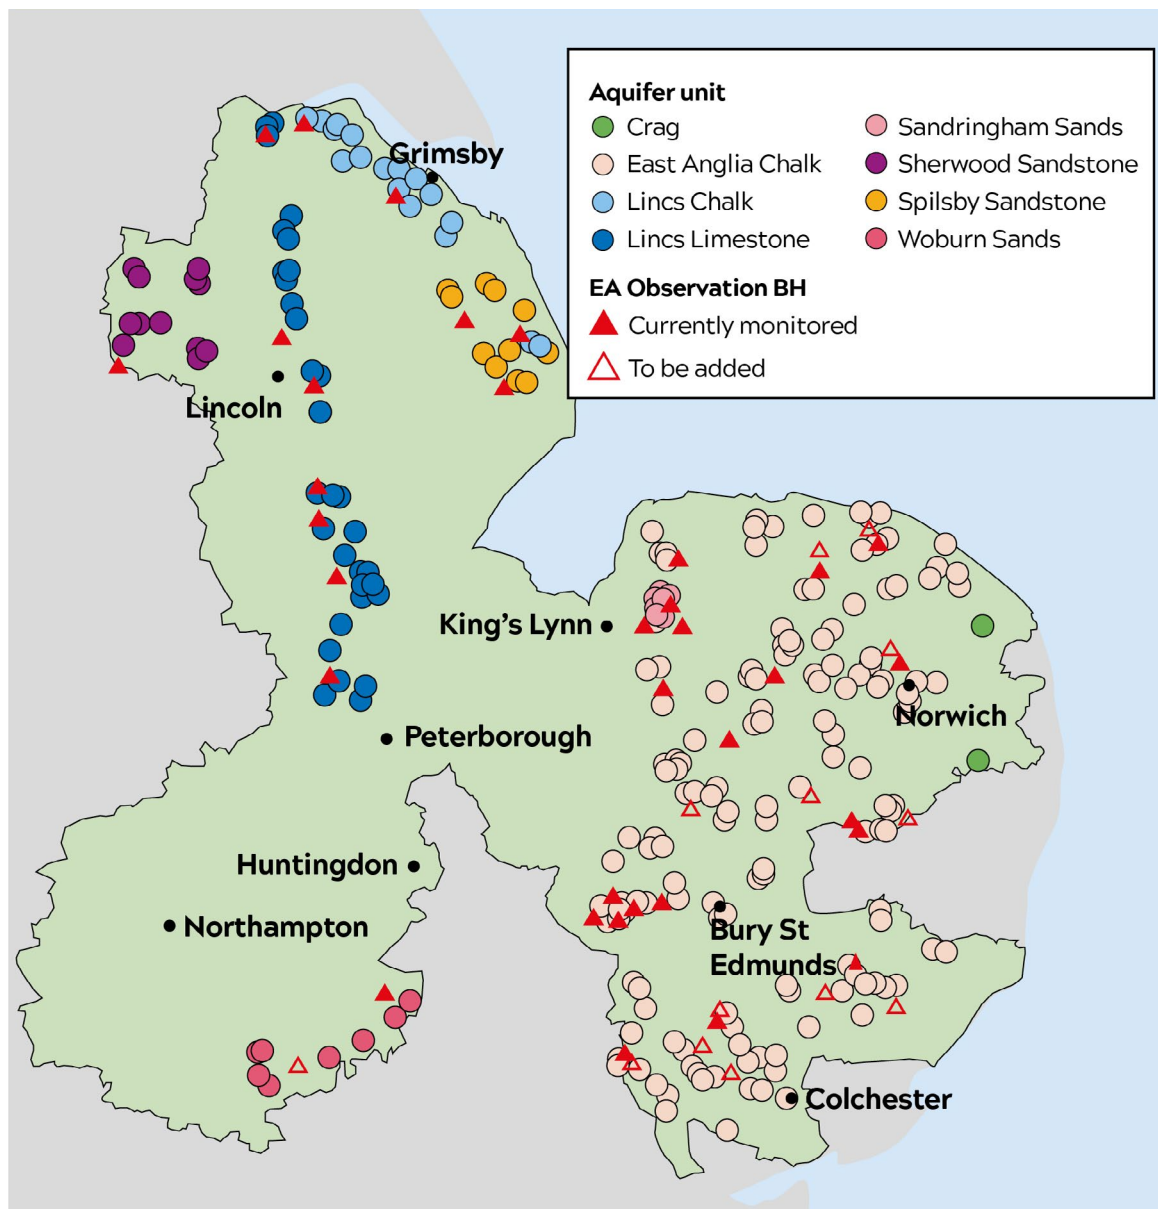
Aquifer unit
Crag
East Anglia Chalk
Lincs Chalk
Lincs Limestone
Sandringham Sands
Sherwood Sandstone
Spilsby Sandstone
Woburn Sands

EA Observation BH
Currently monitored
To be added

Grimsby
Lincoln
King's Lynn
Norwich
Peterborough
Huntingdon
Northampton
Bury St Edmunds
Colchester